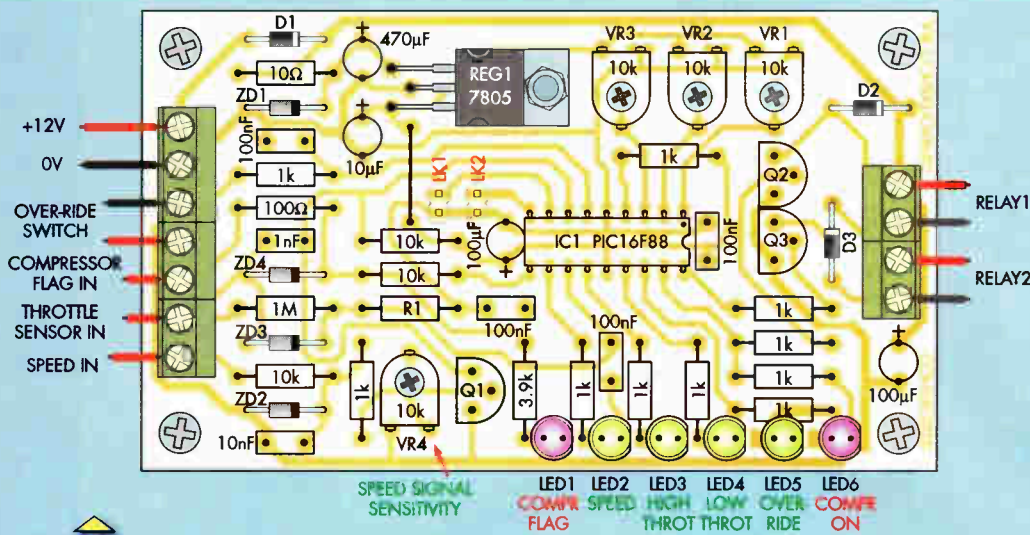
D1
470µF
REG1
7805
VR3
10k
VR2
10k
VR1
10k
10Ω
ZD1
100nF
10µF
D2
+12V
0V
1k
LK1
LK2
1k
Q2
OVER-RIDE SWITCH
100Ω
COMPRESSOR FLAG IN
1nF
10k
100µF
IC1 PIC16F88
100nF
Q3
D3
RELAY1
ZD4
10k
RELAY2
THROTTLE SENSOR IN
1M
R1
1k
ZD3
100nF
100nF
1k
SPEED IN
10k
1k
Q1
3.9k
1k
1k
1k
1k
100µF
ZD2
10k
1k
10nF
VR4
SPEED SIGNAL SENSITIVITY
LED1
COMPR FLAG
LED2
SPEED
LED3
HIGH THROT
LED4
LOW THROT
LED5
OVER RIDE
LED6
COMPR ON